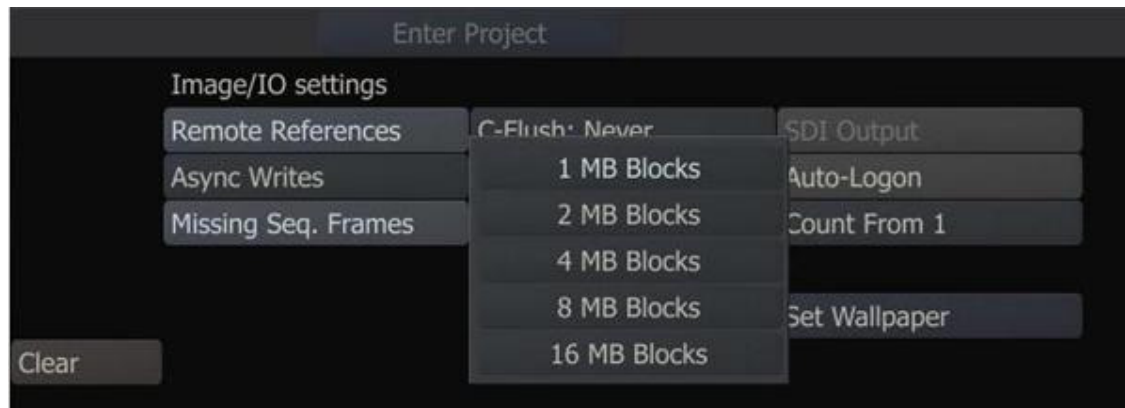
Enter Project

Image/IO settings

Remote References
C-Flush: Never
SDI Output

Async Writes
Auto-Logon

Missing Seq. Frames
Count From 1

1 MB Blocks
2 MB Blocks
4 MB Blocks
8 MB Blocks
16 MB Blocks

Set Wallpaper

Clear